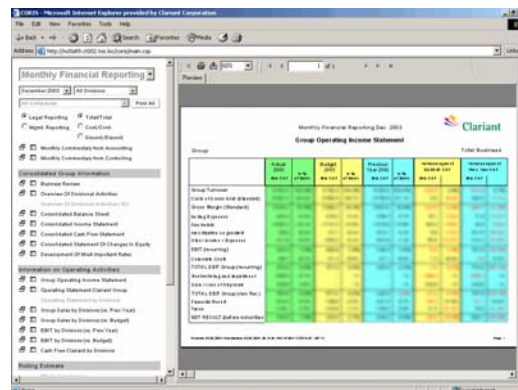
CORIS - Microsoft Internet Explorer provided by Clariant Corporation

File Edit View Favorites Tools Help

Back Search Favorites Media

Address http://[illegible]/coris/main.asp

Links

Monthly Financial Reporting

December 2003 All Division

All Companies

Post All

Legal Reporting Total/Total

Mgmt Reporting Cost/Cost

Monthly Commentary from Accounting

Monthly Commentary from Controlling

Consolidated Group Information

Business Review

Overview Of Divisional Activities

Overview Of Divisional Activities (%)

Consolidated Balance Sheet

Consolidated Income Statement

Consolidated Cash Flow Statement

Consolidated Statement Of Changes In Equity

Development Of Most Important Ratios

Information on Operating Activities

Group Operating Income Statement

Operating Statement Clariant Group

Operating Statement by Divisions

Group Sales by Divisions (vs. Prev Year)

Group Sales by Divisions (vs. Budget)

EBIT by Divisions (vs. Prev Year)

EBIT by Divisions (vs. Budget)

Cash Flow Clariant by Divisions

Rolling Estimate

Preview

1 of 1

Monthly Financial Reporting Dec 2003

Group Operating Income Statement

Clariant

Group

Total Business

| | Actual 2003 | | Budget 2003 | | Previous Year 2002 | | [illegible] | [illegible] |
|---|---|---|---|---|---|---|---|---|
| Group Turnover | | | | | | | | |
| Cost of Goods Sold | | | | | | | | |
| Gross Margin (Standard) | | | | | | | | |
| Selling Expenses | | | | | | | | |
| Research | | | | | | | | |
| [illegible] | | | | | | | | |
| Other Income / Expenses | | | | | | | | |
| EBIT (Recurring) | | | | | | | | |
| Corporate Costs | | | | | | | | |
| TOTAL EBIT Group (recurring) | | | | | | | | |
| Restructuring and Impairment | | | | | | | | |
| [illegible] | | | | | | | | |
| TOTAL EBIT Group (non Rec.) | | | | | | | | |
| Financial Result | | | | | | | | |
| Taxes | | | | | | | | |
| NET RESULT (before minorities) | | | | | | | | |

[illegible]

Page 1